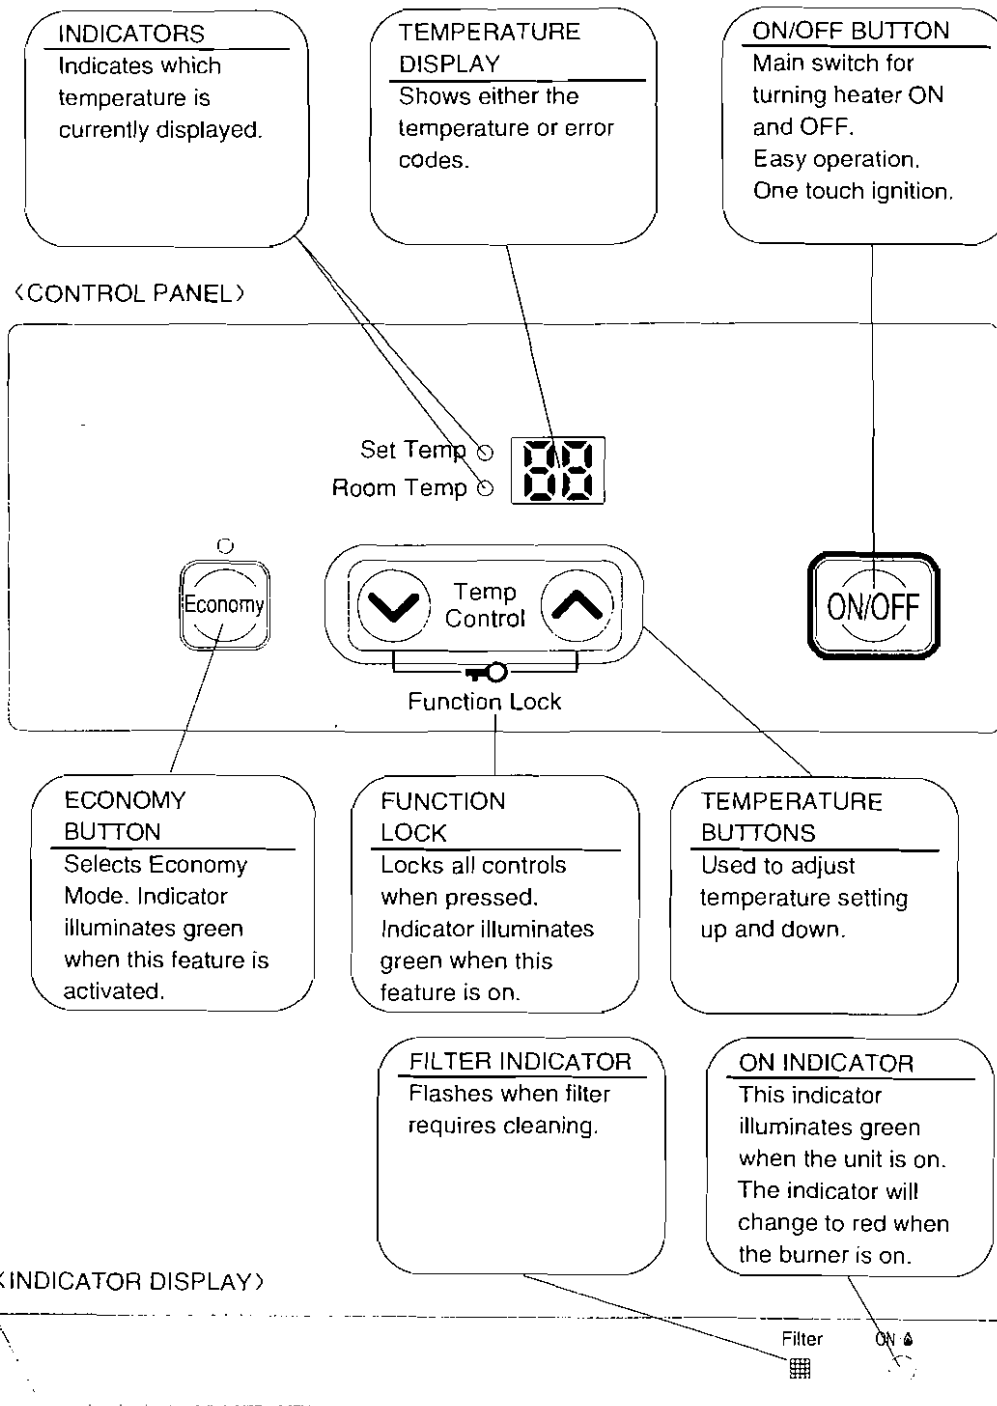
INDICATORS
Indicates which temperature is currently displayed.

TEMPERATURE DISPLAY
Shows either the temperature or error codes.

ON/OFF BUTTON
Main switch for turning heater ON and OFF.
Easy operation.
One touch ignition.

〈CONTROL PANEL〉

Set Temp
Room Temp
88

Economy

Temp Control

ON/OFF

Function Lock

ECONOMY BUTTON
Selects Economy Mode. Indicator illuminates green when this feature is activated.

FUNCTION LOCK
Locks all controls when pressed. Indicator illuminates green when this feature is on.

TEMPERATURE BUTTONS
Used to adjust temperature setting up and down.

FILTER INDICATOR
Flashes when filter requires cleaning.

ON INDICATOR
This indicator illuminates green when the unit is on. The indicator will change to red when the burner is on.

〈INDICATOR DISPLAY〉

Filter
ON